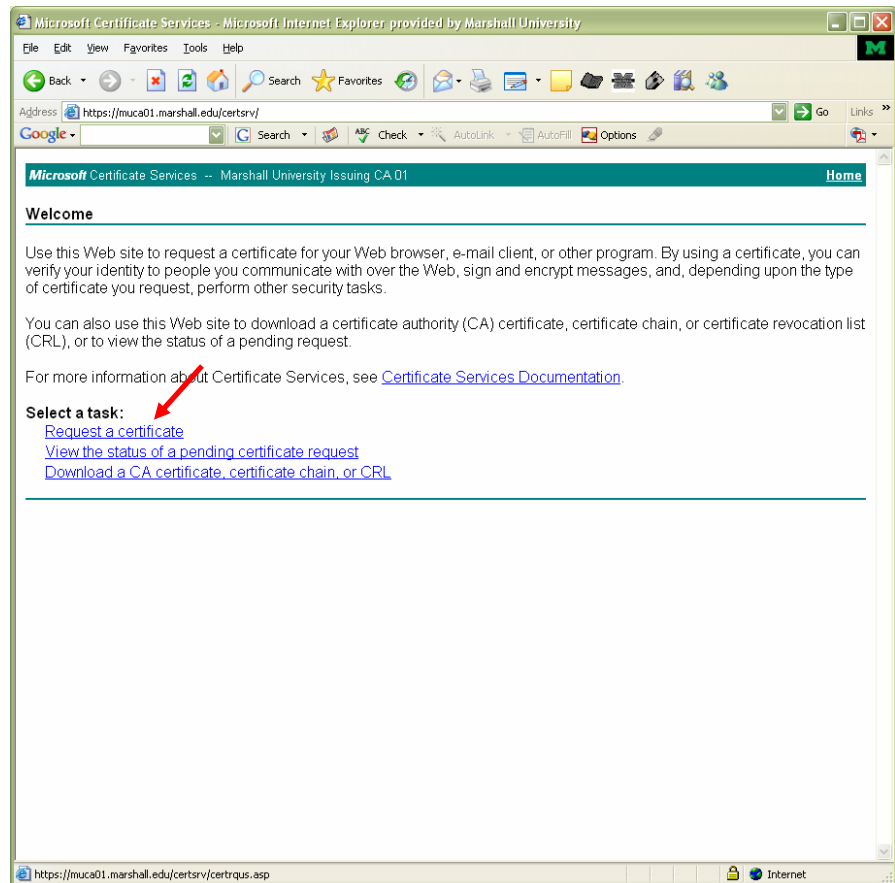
Microsoft Certificate Services - Microsoft Internet Explorer provided by Marshall University

File Edit View Favorites Tools Help

Back Search Favorites

Address https://muca01.marshall.edu/certsrv/ Go Links »

Google Search Check AutoLink AutoFill Options

Microsoft Certificate Services -- Marshall University Issuing CA 01 Home

Welcome

Use this Web site to request a certificate for your Web browser, e-mail client, or other program. By using a certificate, you can verify your identity to people you communicate with over the Web, sign and encrypt messages, and, depending upon the type of certificate you request, perform other security tasks.

You can also use this Web site to download a certificate authority (CA) certificate, certificate chain, or certificate revocation list (CRL), or to view the status of a pending request.

For more information about Certificate Services, see Certificate Services Documentation.

Select a task:
Request a certificate
View the status of a pending certificate request
Download a CA certificate, certificate chain, or CRL

https://muca01.marshall.edu/certsrv/certrqus.asp Internet